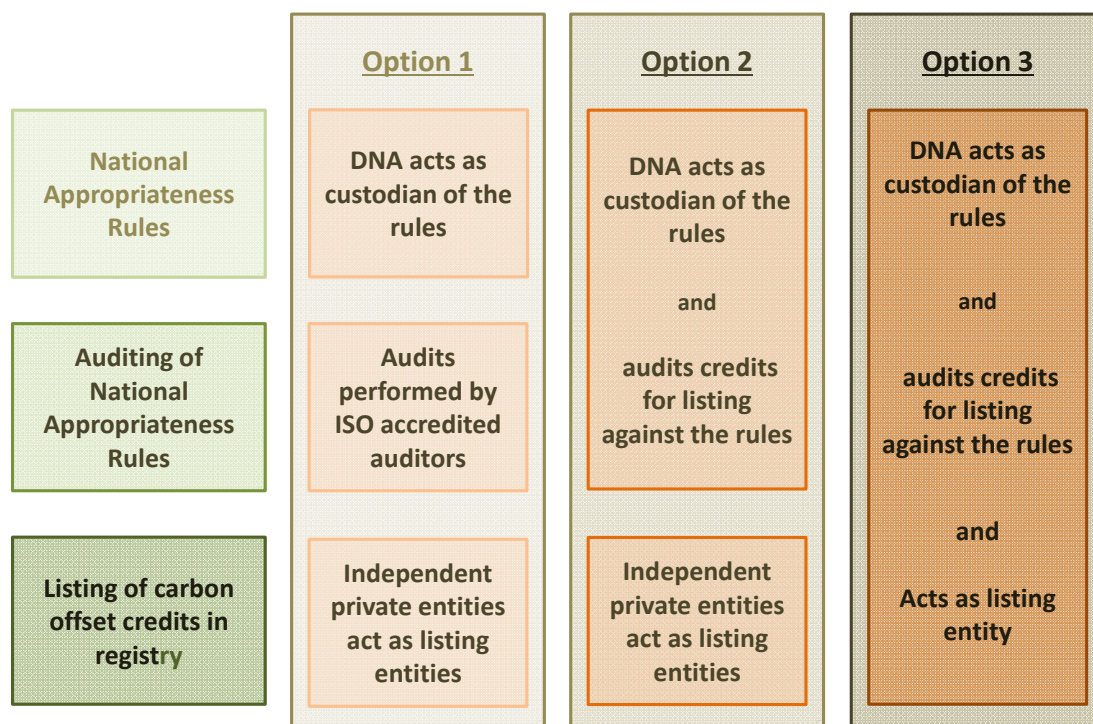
Option 1

Option 2

Option 3

National Appropriateness Rules

Auditing of National Appropriateness Rules

Listing of carbon offset credits in registry

DNA acts as custodian of the rules

Audits performed by ISO accredited auditors

Independent private entities act as listing entities

DNA acts as custodian of the rules

and

audits credits for listing against the rules

Independent private entities act as listing entities

DNA acts as custodian of the rules

and

audits credits for listing against the rules

and

Acts as listing entity